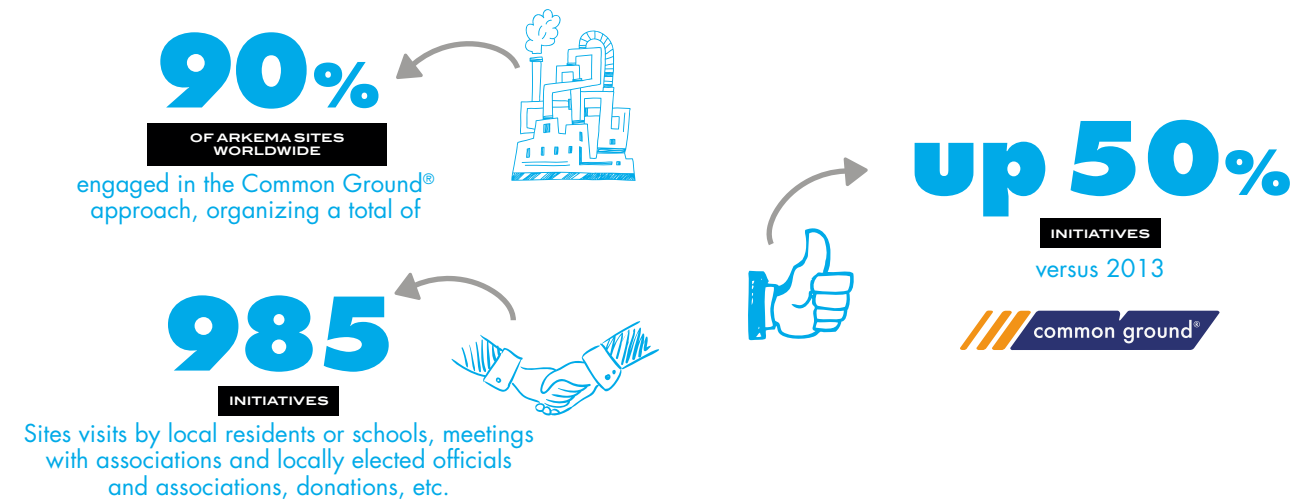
90%

OF ARKEMA SITES WORLDWIDE

engaged in the Common Ground® approach, organizing a total of

985

INITIATIVES

Sites visits by local residents or schools, meetings with associations and locally elected officials and associations, donations, etc.

up 50%

INITIATIVES

versus 2013

common ground®